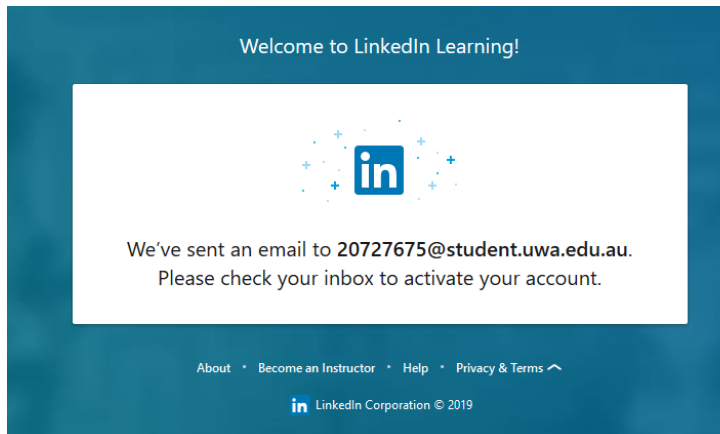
Welcome to LinkedIn Learning!

in

We’ve sent an email to **20727675@student.uwa.edu.au**. Please check your inbox to activate your account.

About • Become an Instructor • Help • Privacy & Terms

in LinkedIn Corporation © 2019